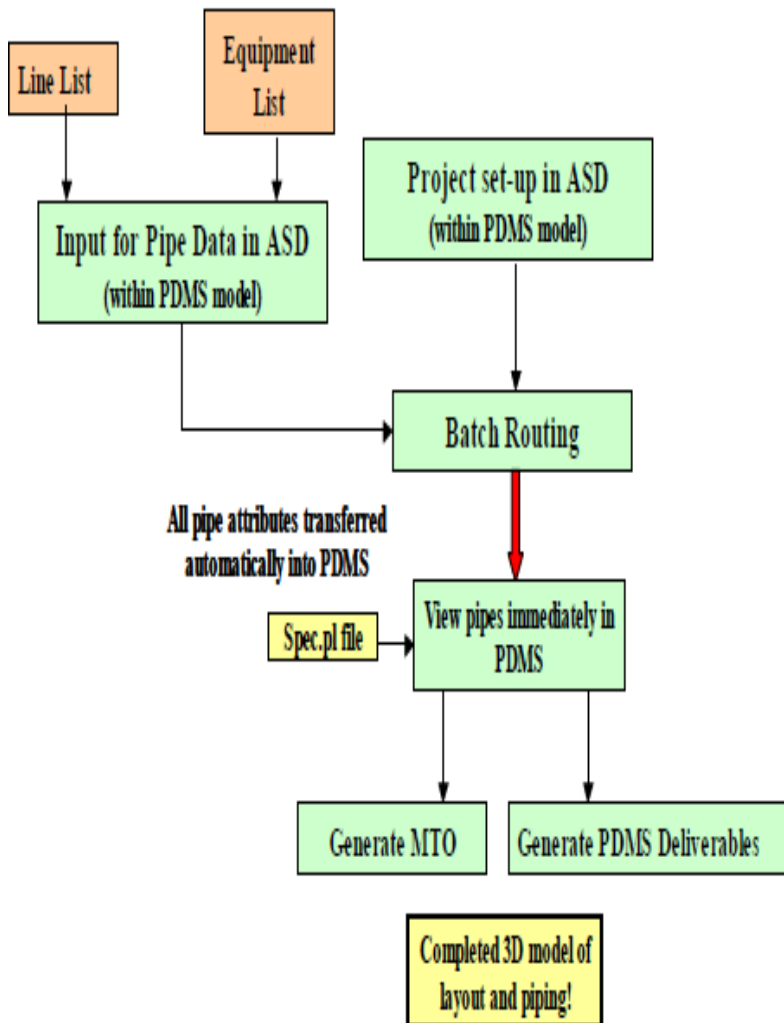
Line List

Equipment List

Project set-up in ASD (within PDMS model)

Input for Pipe Data in ASD (within PDMS model)

Batch Routing

All pipe attributes transferred automatically into PDMS

Spec.pl file

View pipes immediately in PDMS

Generate MTO

Generate PDMS Deliverables

Completed 3D model of layout and piping!